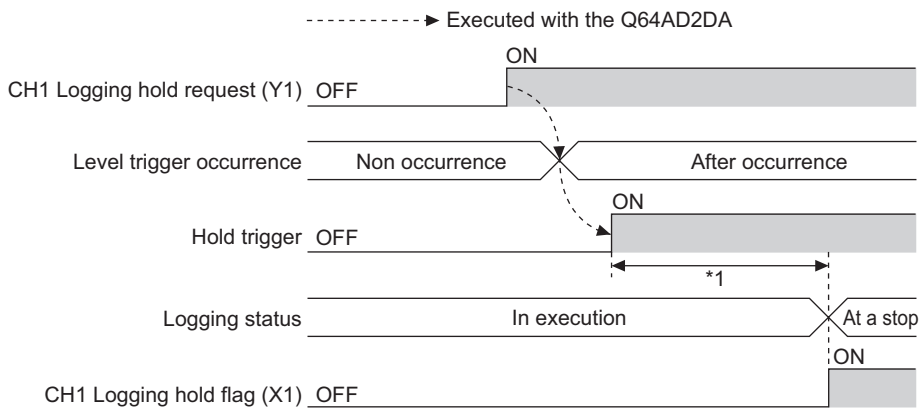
Executed with the Q64AD2DA

CH1 Logging hold request (Y1) OFF ON

Level trigger occurrence Non occurrence After occurrence

Hold trigger OFF ON

*1

Logging status In execution At a stop

CH1 Logging hold flag (X1) OFF ON